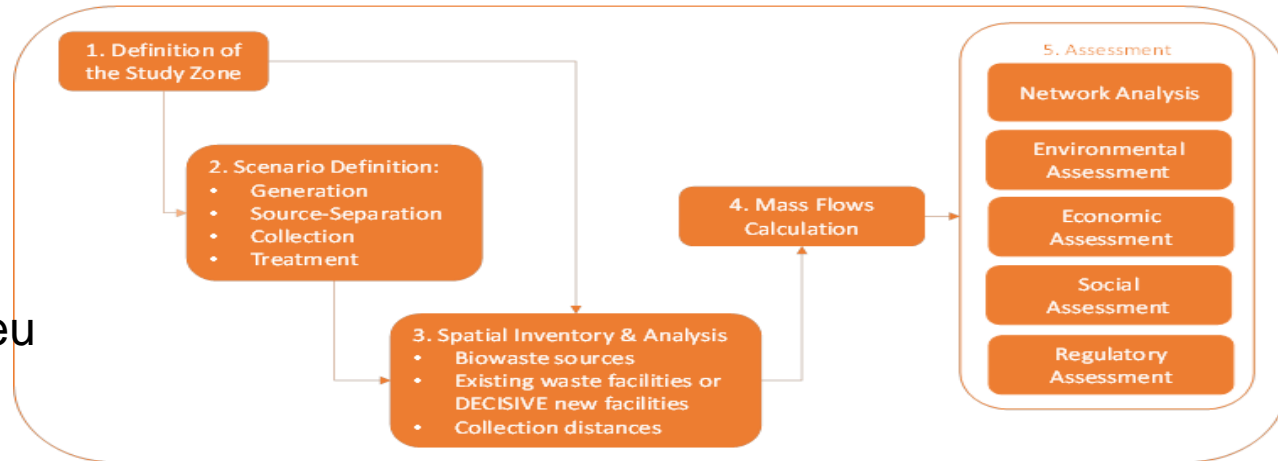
1. Definition of the Study Zone

2. Scenario Definition:
- Generation
- Source-Separation
- Collection
- Treatment

eu

3. Spatial Inventory & Analysis
- Biowaste sources
- Existing waste facilities or DECISIVE new facilities
- Collection distances

4. Mass Flows Calculation

5. Assessment

Network Analysis

Environmental Assessment

Economic Assessment

Social Assessment

Regulatory Assessment